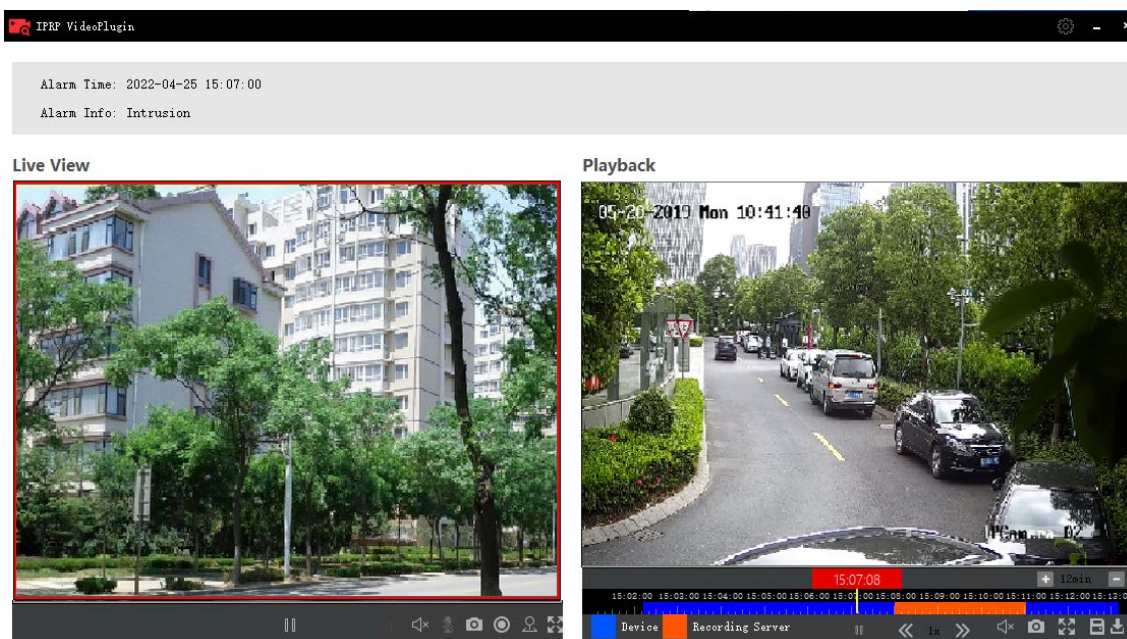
IPRP VideoPlugin

Alarm Time: 2022-04-25 15:07:00

Alarm Info: Intrusion

Live View

Playback

05-20-2019 Mon 10:41:40

IPCam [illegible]

15:07:08

12min

15:02:00 15:03:00 15:04:00 15:05:00 15:06:00 15:07:00 15:08:00 15:09:00 15:10:00 15:11:00 15:12:00 15:13:0

Device

Recording Server

1x